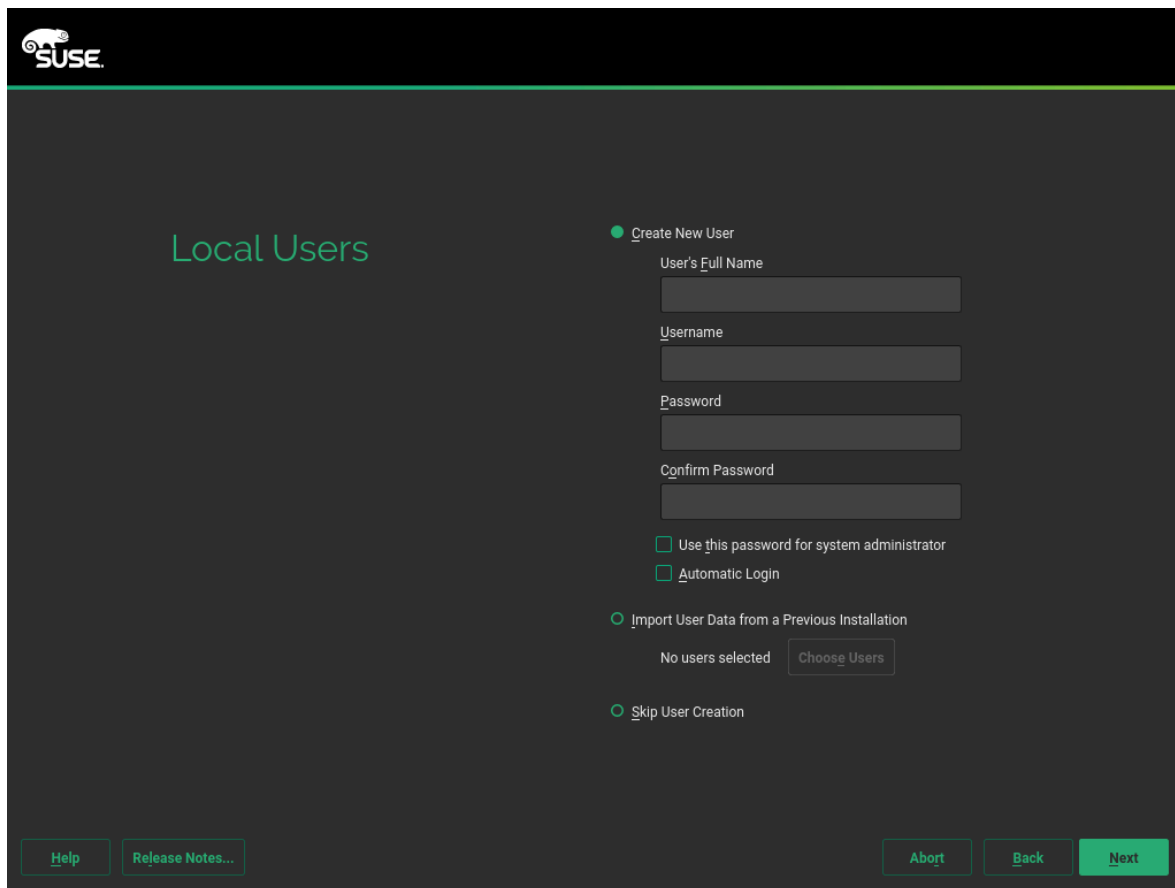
SUSE

Local Users

Create New User

User's Full Name

Username

Password

Confirm Password

Use this password for system administrator

Automatic Login

Import User Data from a Previous Installation

No users selected

Choose Users

Skip User Creation

Help

Release Notes...

Abort

Back

Next